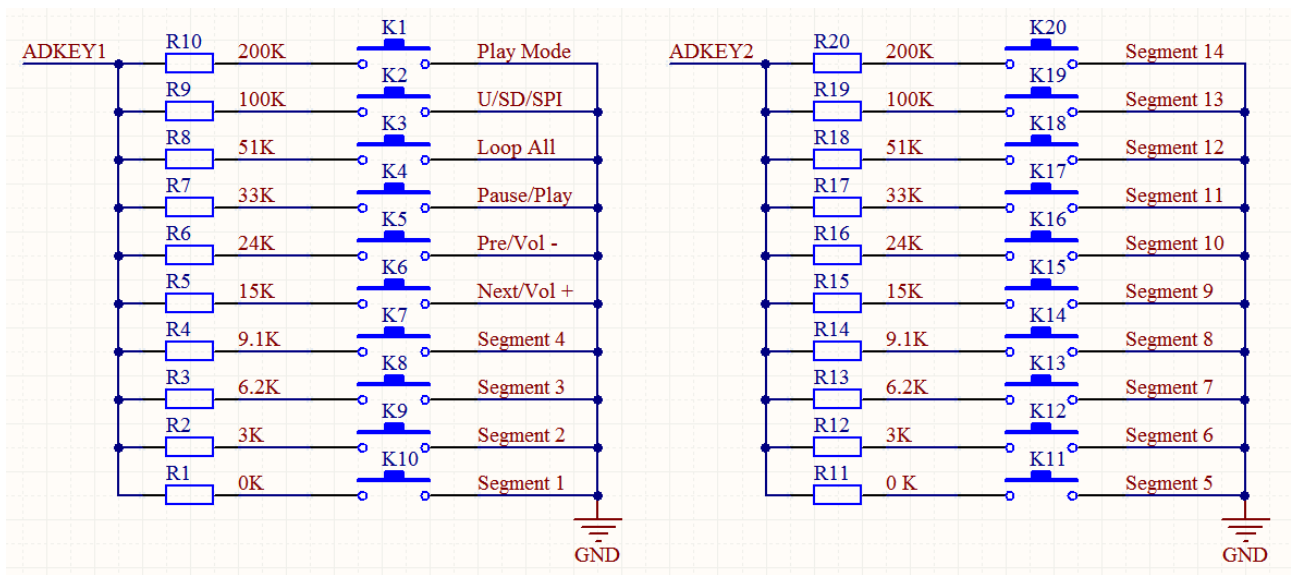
ADKEY1

R10 200K K1 Play Mode
R9 100K K2 U/SD/SPI
R8 51K K3 Loop All
R7 33K K4 Pause/Play
R6 24K K5 Pre/Vol -
R5 15K K6 Next/Vol +
R4 9.1K K7 Segment 4
R3 6.2K K8 Segment 3
R2 3K K9 Segment 2
R1 0K K10 Segment 1

GND

ADKEY2

R20 200K K20 Segment 14
R19 100K K19 Segment 13
R18 51K K18 Segment 12
R17 33K K17 Segment 11
R16 24K K16 Segment 10
R15 15K K15 Segment 9
R14 9.1K K14 Segment 8
R13 6.2K K13 Segment 7
R12 3K K12 Segment 6
R11 0 K K11 Segment 5

GND